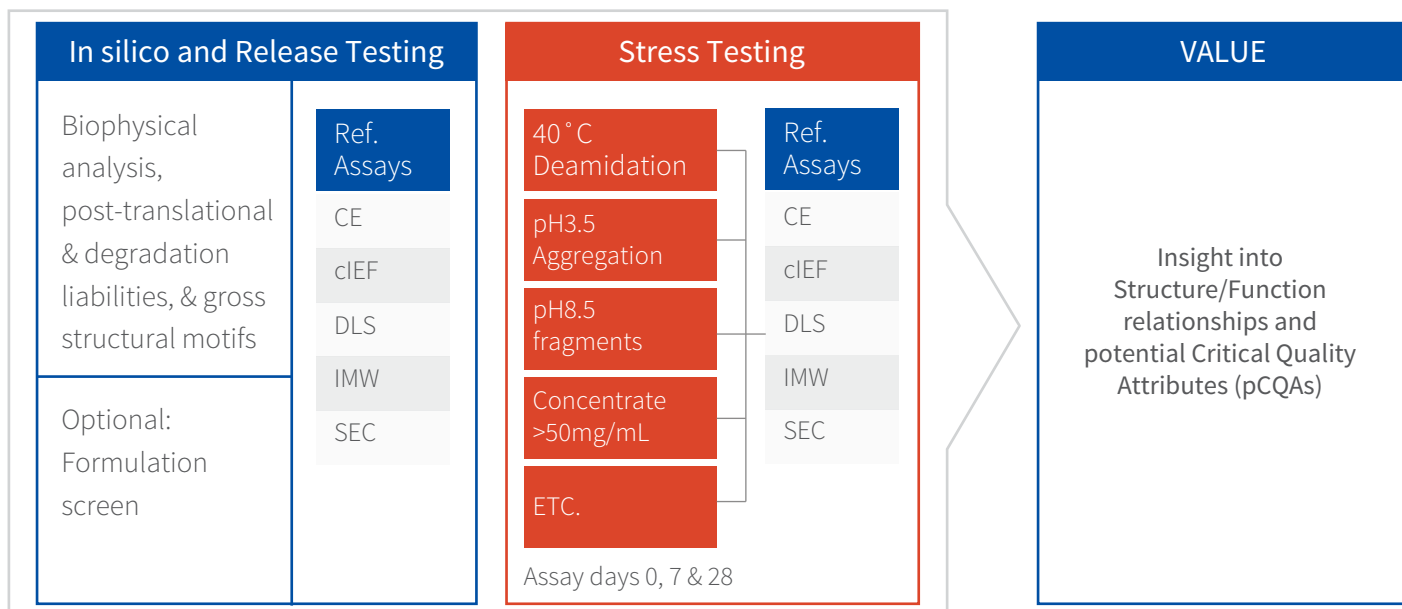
In silico and Release Testing

Biophysical analysis, post-translational & degradation liabilities, & gross structural motifs

Optional: Formulation screen

Ref. Assays
CE
cIEF
DLS
IMW
SEC

Stress Testing

40˚C Deamidation

pH3.5 Aggregation

pH8.5 fragments

Concentrate >50mg/mL

ETC.

Assay days 0, 7 & 28

Ref. Assays
CE
cIEF
DLS
IMW
SEC

VALUE

Insight into Structure/Function relationships and potential Critical Quality Attributes (pCQAs)